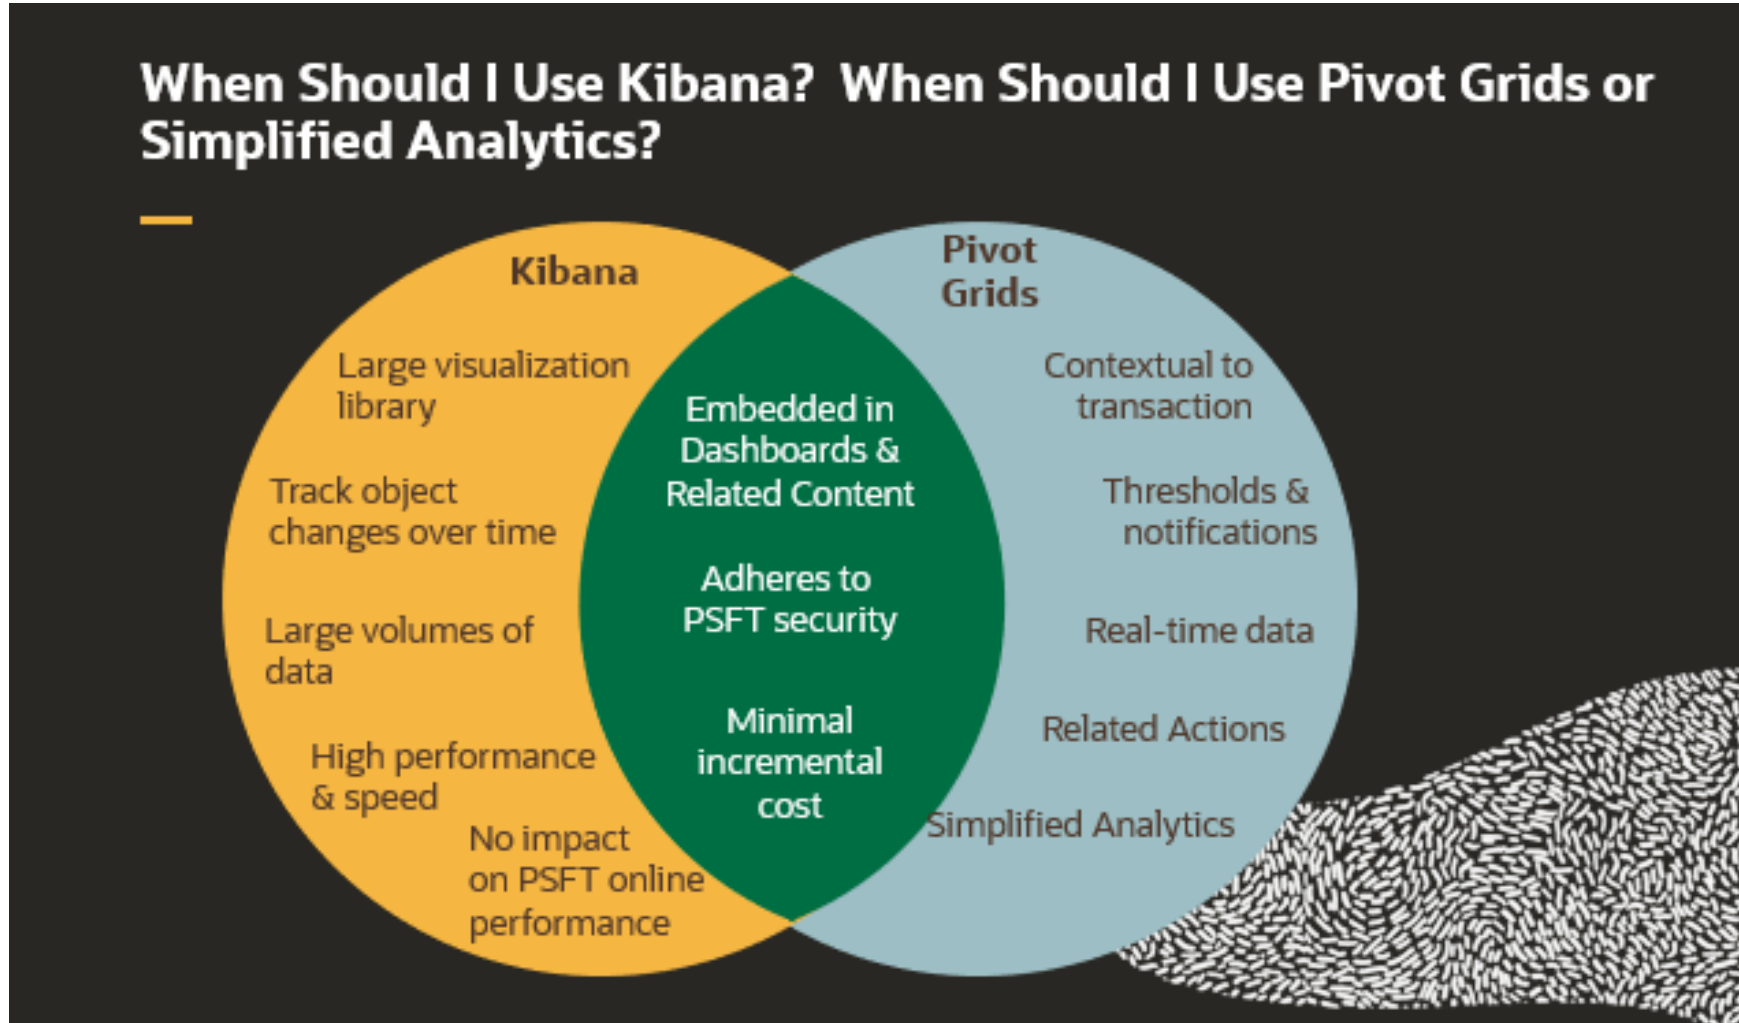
When Should I Use Kibana? When Should I Use Pivot Grids or Simplified Analytics?

Kibana

Large visualization library

Track object changes over time

Large volumes of data

High performance & speed

No impact on PSFT online performance

Embedded in Dashboards & Related Content

Adheres to PSFT security

Minimal incremental cost

Pivot Grids

Contextual to transaction

Thresholds & notifications

Real-time data

Related Actions

Simplified Analytics